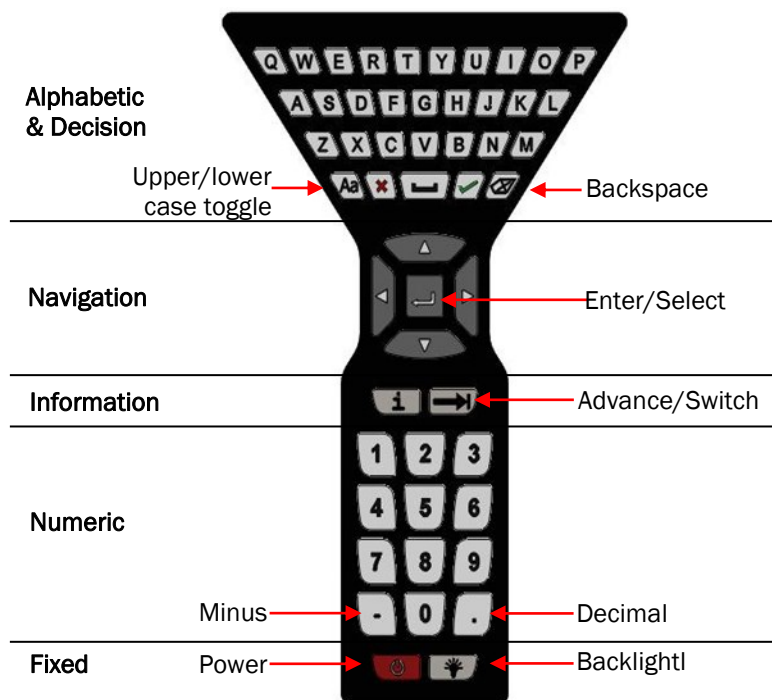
Q W E R T Y U I O P
A S D F G H J K L
Z X C V B N M

Alphabetic & Decision

Upper/lower case toggle

Aa

Backspace

Navigation

Enter/Select

Information

i

Advance/Switch

Numeric

1 2 3
4 5 6
7 8 9
- 0 .

Minus

Decimal

Fixed

Power

Backlightl